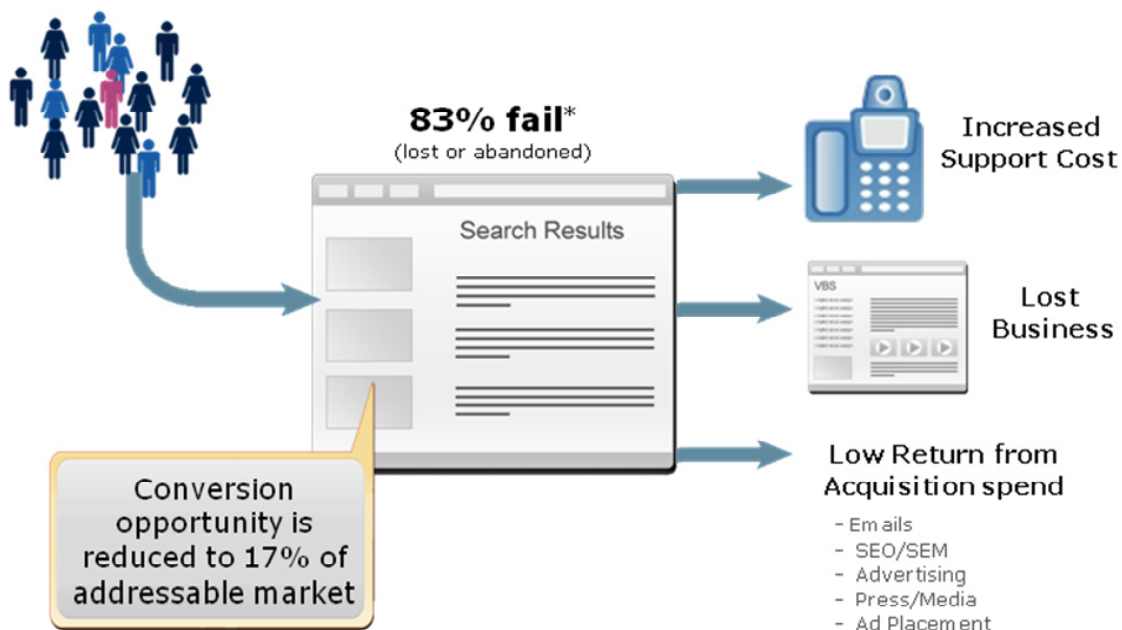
83% fail*
(lost or abandoned)

Search Results

Conversion opportunity is reduced to 17% of addressable market

Increased Support Cost

VBS

Lost Business

Low Return from Acquisition spend
- Emails
- SEO/SEM
- Advertising
- Press/Media
- Ad Placement